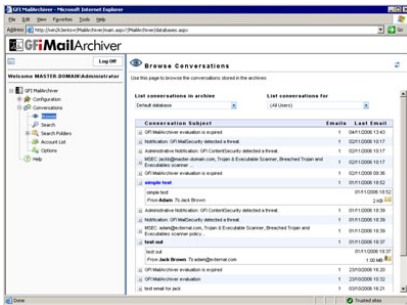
GFI MailArchiver - Microsoft Internet Explorer

File Edit View Favorites Tools Help

Address http://vm2k3en/mailarchiver/main.aspx?/MailArchiver/database.aspx

GFI MailArchiver

Log Off

Welcome MASTER-DOMAIN\Administrator

GFI MailArchiver
Configuration
Conversations
Browse
Search
Search Folders
Account List
Options
Help

Browse Conversations

Use this page to browse the conversations stored in the archives

List conversations in archive
Default database

List conversations for
(All Users)

| Conversation Subject | Emails | Last Email |
|---|---|---|
| GFI MailArchiver evaluation is expired | 1 | 04/11/2006 13:43 |
| Notification: GFI MailSecurity detected a threat. | 1 | 02/11/2006 10:17 |
| Administrative Notification: GFI ContentSecurity detected a threat. | 1 | 02/11/2006 10:17 |
| MSEC: jacob@master-domain.com, Trojan & Executable Scanner, Breached Trojan and Executable scanner ... | 1 | 02/11/2006 10:17 |
| GFI MailArchiver evaluation is expired | 1 | 02/11/2006 09:36 |
| simple text | 1 | 01/11/2006 18:52 |
| simple text<br>From Adam To Jack Brown | | 01/11/2006 18:52<br>2 kB |
| Administrative Notification: GFI ContentSecurity detected a threat. | 1 | 01/11/2006 18:39 |
| Notification: GFI MailSecurity detected a threat. | 1 | 01/11/2006 18:39 |
| MSEC: adam@external.com, Trojan & Executable Scanner, Breached Trojan and Executable scanner policy... | 1 | 01/11/2006 18:39 |
| test out | 1 | 01/11/2006 18:37 |
| test out<br>From Jack Brown To adam@external.com | | 01/11/2006 18:37<br>1.00 MB |
| GFI MailArchiver evaluation is expired | 1 | 23/10/2006 16:20 |
| GFI MailArchiver evaluation | 1 | 23/10/2006 16:20 |
| test email for Jack | 1 | 02/10/2006 16:21 |

Done

Trusted sites